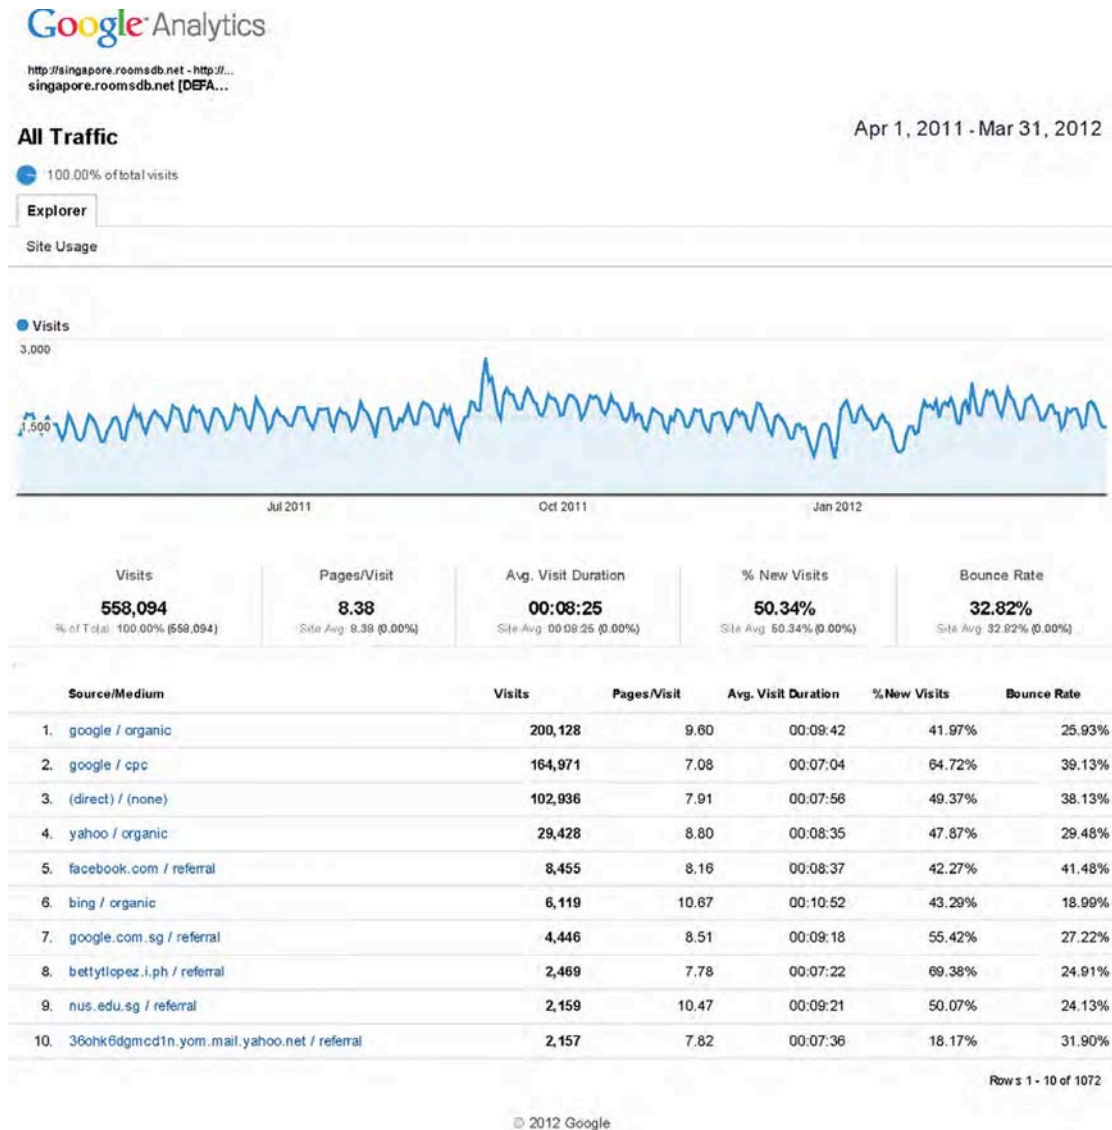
Google Analytics

http://singapore.roomsdb.net - http://...
singapore.roomsdb.net [DEFA...

All Traffic

Apr 1, 2011 - Mar 31, 2012

100.00% of total visits

Explorer

Site Usage

Visits

3,000

1,500

Jul 2011

Oct 2011

Jan 2012

| Visits | Pages/Visit | Avg. Visit Duration | % New Visits | Bounce Rate |
|---|---|---|---|---|
| 558,094 | 8.38 | 00:08:25 | 50.34% | 32.82% |
| % of Total: 100.00% (558,094) | Site Avg: 8.38 (0.00%) | Site Avg: 00:08:25 (0.00%) | Site Avg: 50.34% (0.00%) | Site Avg: 32.82% (0.00%) |

| | Source/Medium | Visits | Pages/Visit | Avg. Visit Duration | % New Visits | Bounce Rate |
|---|---|---|---|---|---|---|
| 1. | google / organic | 200,128 | 9.60 | 00:09:42 | 41.97% | 25.93% |
| 2. | google / cpc | 164,971 | 7.08 | 00:07:04 | 64.72% | 39.13% |
| 3. | (direct) / (none) | 102,936 | 7.91 | 00:07:56 | 49.37% | 38.13% |
| 4. | yahoo / organic | 29,428 | 8.80 | 00:08:35 | 47.87% | 29.48% |
| 5. | facebook.com / referral | 8,455 | 8.16 | 00:08:37 | 42.27% | 41.48% |
| 6. | bing / organic | 6,119 | 10.67 | 00:10:52 | 43.29% | 18.99% |
| 7. | google.com.sg / referral | 4,446 | 8.51 | 00:09:18 | 55.42% | 27.22% |
| 8. | bettytlopez.i.ph / referral | 2,469 | 7.78 | 00:07:22 | 69.38% | 24.91% |
| 9. | nus.edu.sg / referral | 2,159 | 10.47 | 00:09:21 | 50.07% | 24.13% |
| 10. | 36ohk6dgmcd1n.yom.mail.yahoo.net / referral | 2,157 | 7.82 | 00:07:36 | 18.17% | 31.90% |

Rows 1 - 10 of 1072

© 2012 Google